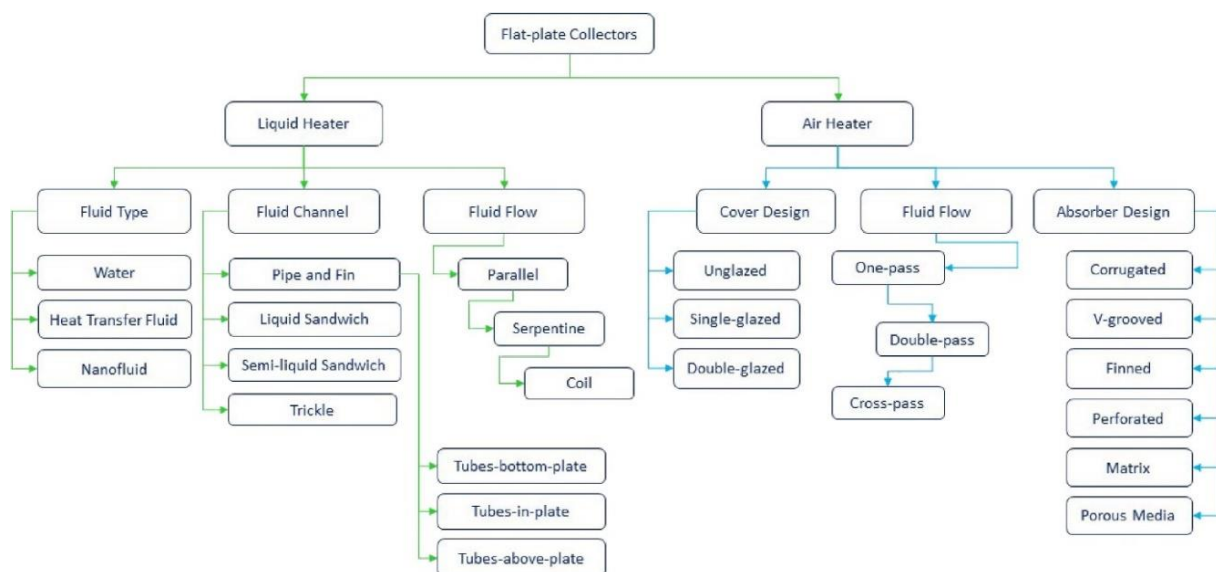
Flat-plate Collectors

Liquid Heater

Air Heater

Fluid Type

Water

Heat Transfer Fluid

Nanofluid

Fluid Channel

Pipe and Fin

Liquid Sandwich

Semi-liquid Sandwich

Trickle

Tubes-bottom-plate

Tubes-in-plate

Tubes-above-plate

Fluid Flow

Parallel

Serpentine

Coil

Cover Design

Unglazed

Single-glazed

Double-glazed

Fluid Flow

One-pass

Double-pass

Cross-pass

Absorber Design

Corrugated

V-grooved

Finned

Perforated

Matrix

Porous Media